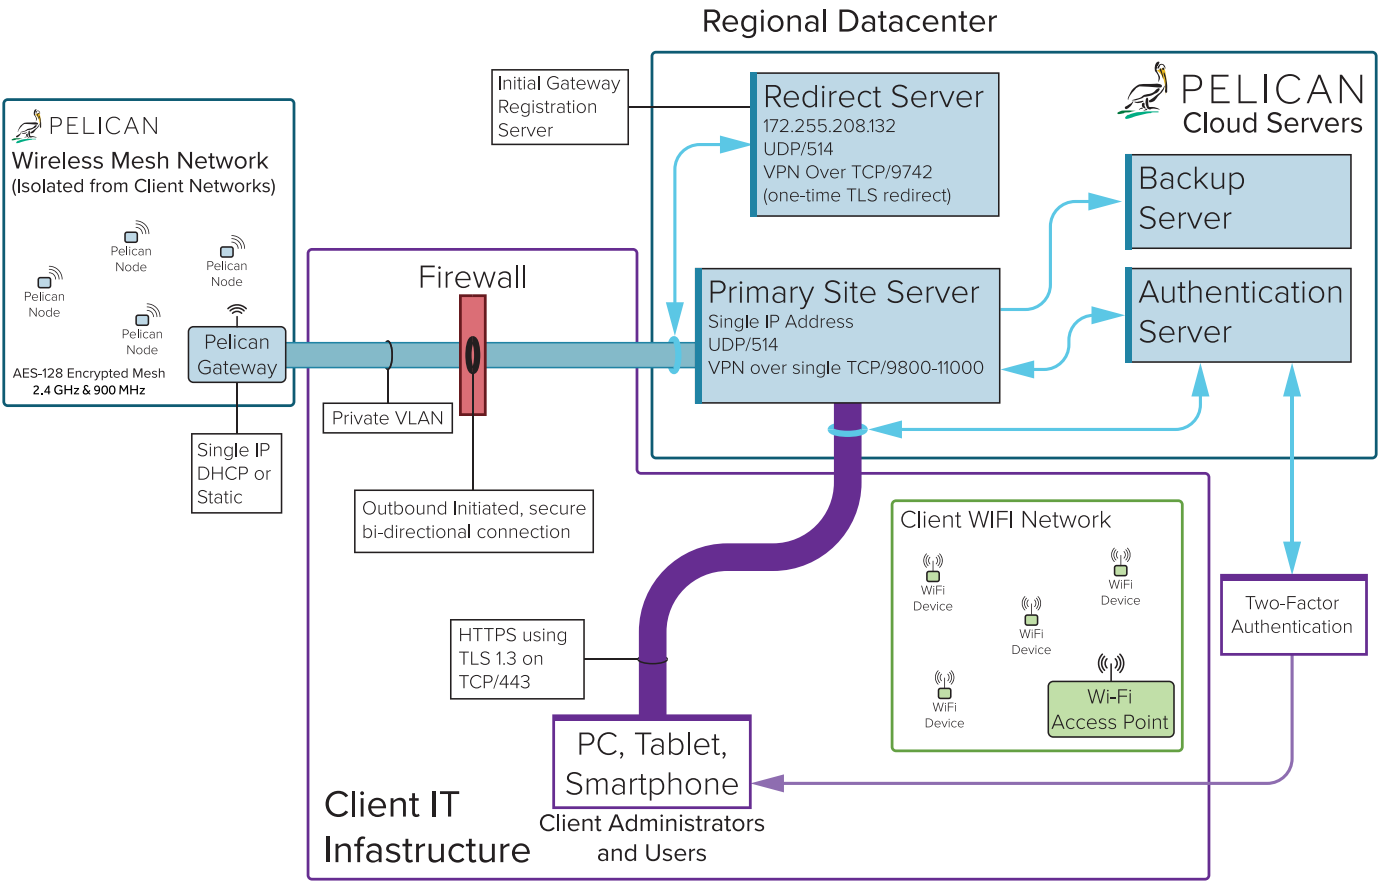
Regional Datacenter

PELICAN
Wireless Mesh Network
(Isolated from Client Networks)

Pelican Node
Pelican Node
Pelican Node
Pelican Node

Pelican Gateway

AES-128 Encrypted Mesh
2.4 GHz & 900 MHz

Single IP DHCP or Static

Firewall

Private VLAN

Outbound Initiated, secure bi-directional connection

Initial Gateway Registration Server

Redirect Server
172.255.208.132
UDP/514
VPN Over TCP/9742
(one-time TLS redirect)

PELICAN
Cloud Servers

Backup Server

Primary Site Server
Single IP Address
UDP/514
VPN over single TCP/9800-11000

Authentication Server

Client WIFI Network

WiFi Device
WiFi Device
WiFi Device
WiFi Device

Wi-Fi Access Point

Two-Factor Authentication

HTTPS using TLS 1.3 on TCP/443

PC, Tablet, Smartphone
Client Administrators and Users

Client IT Infastructure